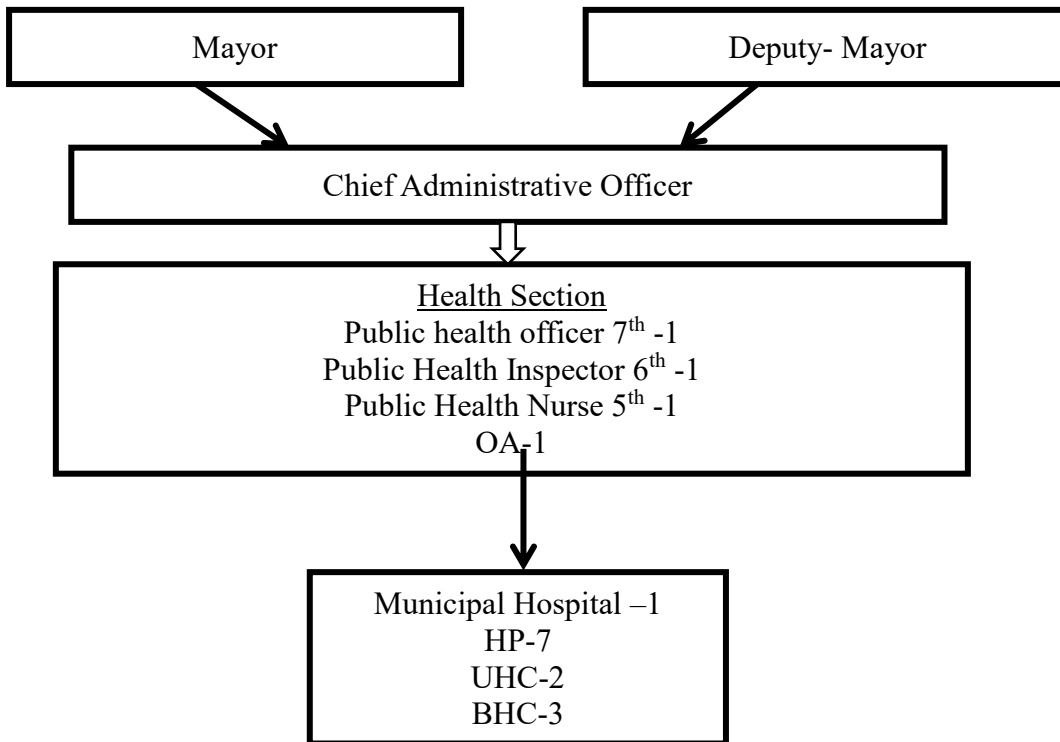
Mayor

Deputy- Mayor

Chief Administrative Officer

Health Section
Public health officer $7^{th}$ -1
Public Health Inspector $6^{th}$ -1
Public Health Nurse $5^{th}$ -1
OA-1

Municipal Hospital –1
HP-7
UHC-2
BHC-3